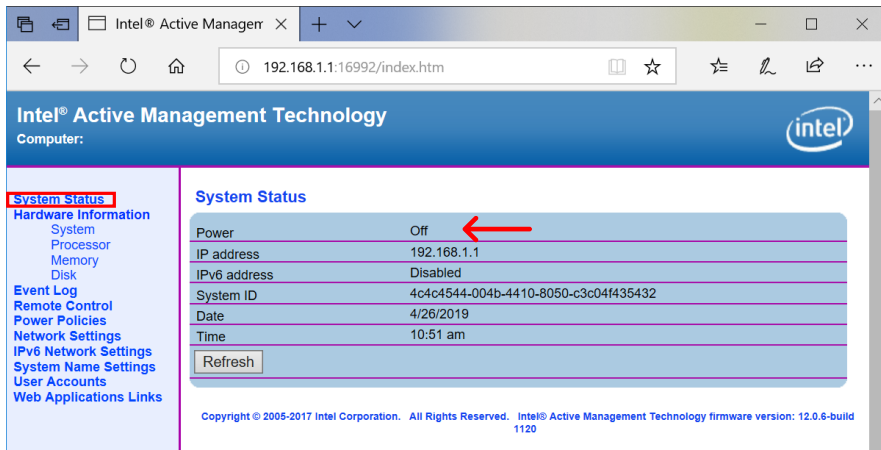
Intel® Active Managem ×

192.168.1.1:16992/index.htm

Intel® Active Management Technology
Computer:

intel

System Status
Hardware Information
System
Processor
Memory
Disk
Event Log
Remote Control
Power Policies
Network Settings
IPv6 Network Settings
System Name Settings
User Accounts
Web Applications Links

System Status

| | |
|---|---|
| Power | Off |
| IP address | 192.168.1.1 |
| IPv6 address | Disabled |
| System ID | 4c4c4544-004b-4410-8050-c3c04f435432 |
| Date | 4/26/2019 |
| Time | 10:51 am |

Refresh

Copyright © 2005-2017 Intel Corporation. All Rights Reserved. Intel® Active Management Technology firmware version: 12.0.6-build 1120